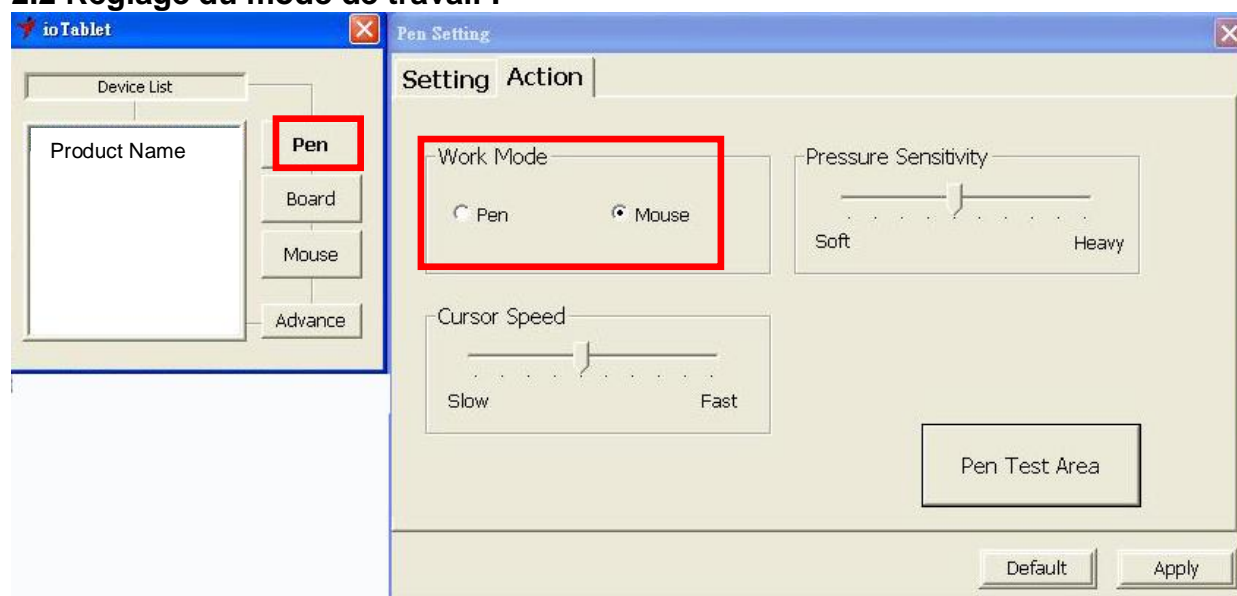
2.2 Réglage du mode de travail :

ioTablet

Device List

Product Name

Pen

Board

Mouse

Advance

Pen Setting

Setting Action

Work Mode

Pen Mouse

Pressure Sensitivity

Soft Heavy

Cursor Speed

Slow Fast

Pen Test Area

Default Apply